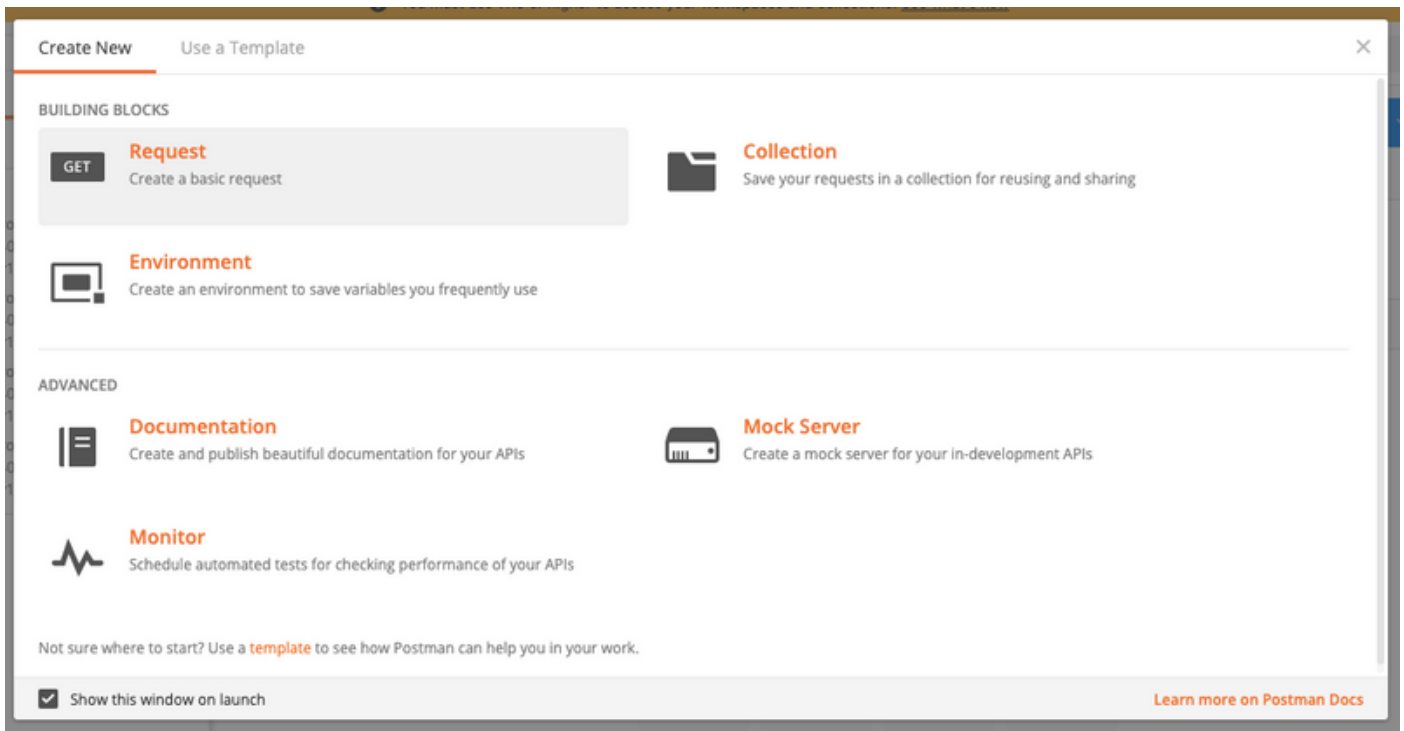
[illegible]

Create New Use a Template

×

BUILDING BLOCKS

GET

Request
Create a basic request

Collection
Save your requests in a collection for reusing and sharing

Environment
Create an environment to save variables you frequently use

ADVANCED

Documentation
Create and publish beautiful documentation for your APIs

Mock Server
Create a mock server for your in-development APIs

Monitor
Schedule automated tests for checking performance of your APIs

Not sure where to start? Use a template to see how Postman can help you in your work.

Show this window on launch

Learn more on Postman Docs